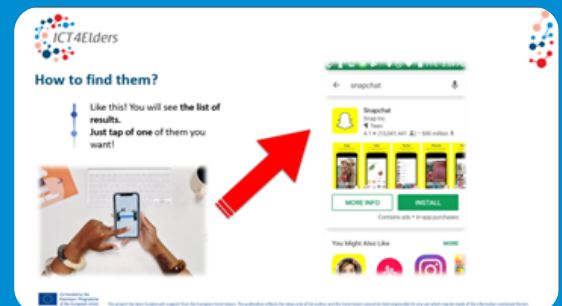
ICT4Elders

How to find them?

Like this! You will see **the list of results.**
**Just tap of one** of them you want!

snapchat

Snapchat
Snap Inc
Teen
4.1 ★ (13,247,441) • 500 million ↓

MORE INFO

INSTALL

Contains ads • In-app purchases

You Might Also Like

MORE

Co-funded by the Erasmus+ Programme of the European Union

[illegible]